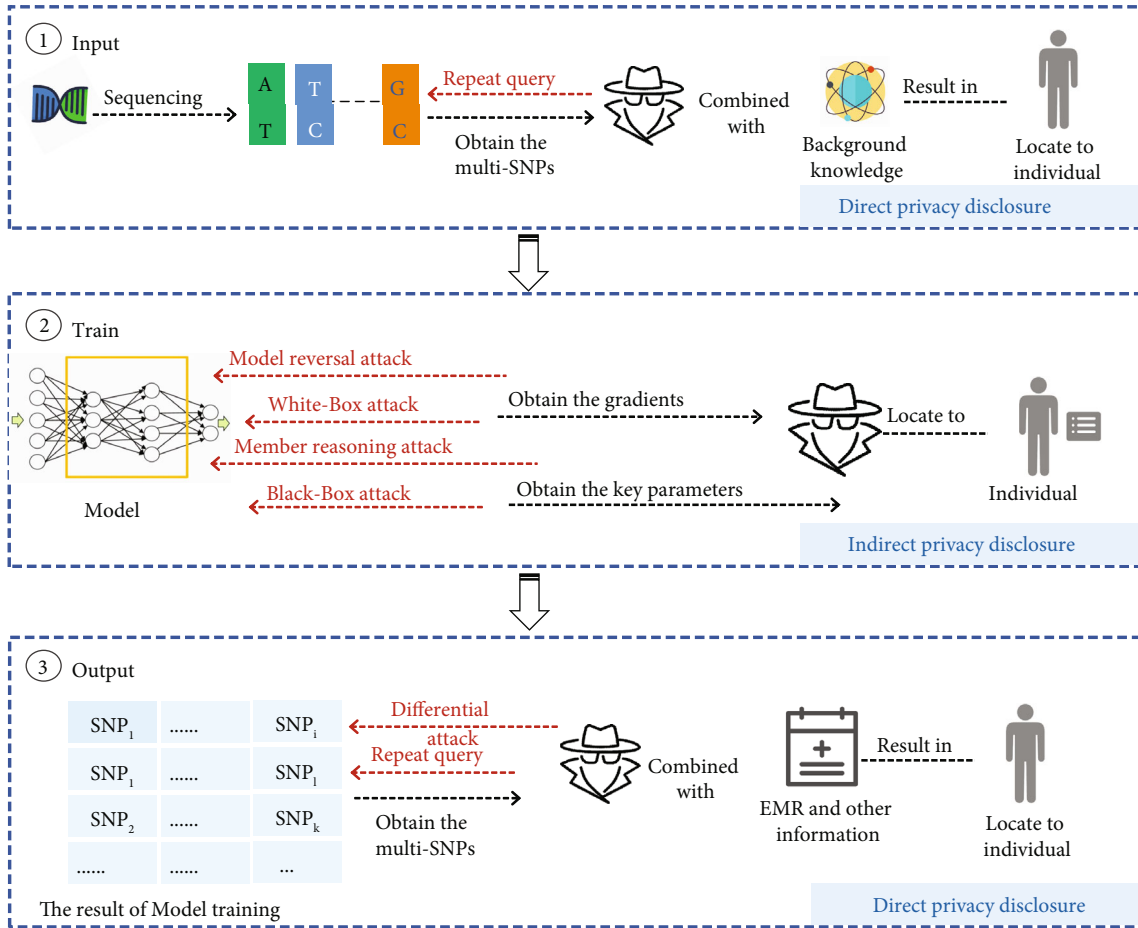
① Input

Sequencing

A T

T C

G C

Repeat query

Obtain the multi-SNPs

Combined with

Background knowledge

Result in

Locate to individual

Direct privacy disclosure

② Train

Model

Model reversal attack

White-Box attack

Member reasoning attack

Black-Box attack

Obtain the gradients

Obtain the key parameters

Locate to

Individual

Indirect privacy disclosure

③ Output

| $SNP_1$ | ...... | $SNP_i$ |
|---|---|---|
| $SNP_1$ | ...... | $SNP_l$ |
| $SNP_2$ | ...... | $SNP_k$ |
| ...... | ...... | ... |

The result of Model training

Differential attack

Repeat query

Obtain the multi-SNPs

Combined with

EMR and other information

Result in

Locate to individual

Direct privacy disclosure